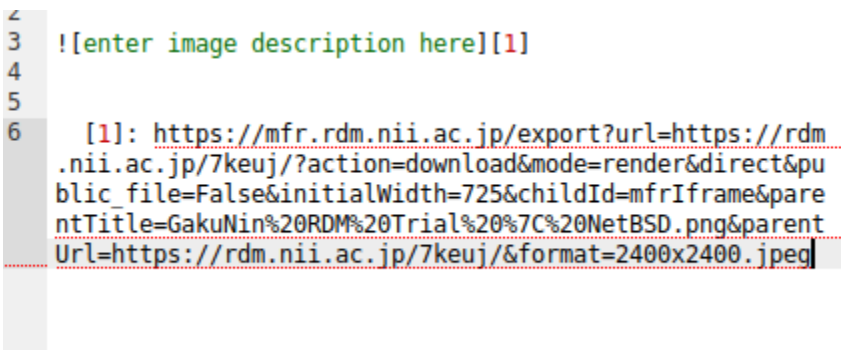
2
3 ![enter image description here][1]
4
5
6 [1]: https://mfr.rdm.nii.ac.jp/export?url=https://rdm.nii.ac.jp/7keuj/?action=download&mode=render&direct&public_file=False&initialWidth=725&childId=mfrIframe&parentTitle=GakuNin%20RDM%20Trial%20%7C%20NetBSD.png&parentUrl=https://rdm.nii.ac.jp/7keuj/&format=2400x2400.jpeg